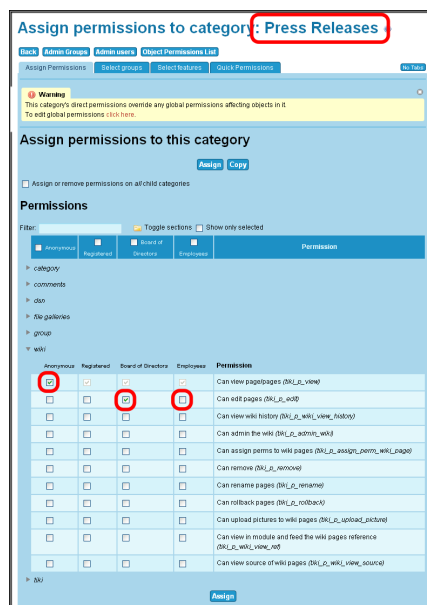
Assign permissions to category: Press Releases

Back Admin Groups Admin users Object Permissions List

Assign Permissions Select groups Select features Quick Permissions No Tabs

Warning
This category's direct permissions override any global permissions affecting objects in it.
To edit global permissions click here.

Assign permissions to this category

Assign Copy

Assign or remove permissions on all child categories

Permissions

Filter: Toggle sections Show only selected

| Anonymous | Registered | Board of Directors | Employees | Permission |
|---|---|---|---|---|

category
comments
dsn
file galleries
group
wiki

| Anonymous | Registered | Board of Directors | Employees | Permission |
|---|---|---|---|---|
| ☑ | ☑ | ☑ | ☑ | Can view page/pages (tiki_p_view) |
| ☐ | ☐ | ☑ | ☐ | Can edit pages (tiki_p_edit) |
| ☐ | ☐ | ☐ | ☐ | Can view wiki history (tiki_p_wiki_view_history) |
| ☐ | ☐ | ☐ | ☐ | Can admin the wiki (tiki_p_admin_wiki) |
| ☐ | ☐ | ☐ | ☐ | Can assign perms to wiki pages (tiki_p_assign_perm_wiki_page) |
| ☐ | ☐ | ☐ | ☐ | Can remove (tiki_p_remove) |
| ☐ | ☐ | ☐ | ☐ | Can rename pages (tiki_p_rename) |
| ☐ | ☐ | ☐ | ☐ | Can rollback pages (tiki_p_rollback) |
| ☐ | ☐ | ☐ | ☐ | Can upload pictures to wiki pages (tiki_p_upload_picture) |
| ☐ | ☐ | ☐ | ☐ | Can view in module and feed the wiki pages reference (tiki_p_wiki_view_ref) |
| ☐ | ☐ | ☐ | ☐ | Can view source of wiki pages (tiki_p_wiki_view_source) |

tiki

Assign